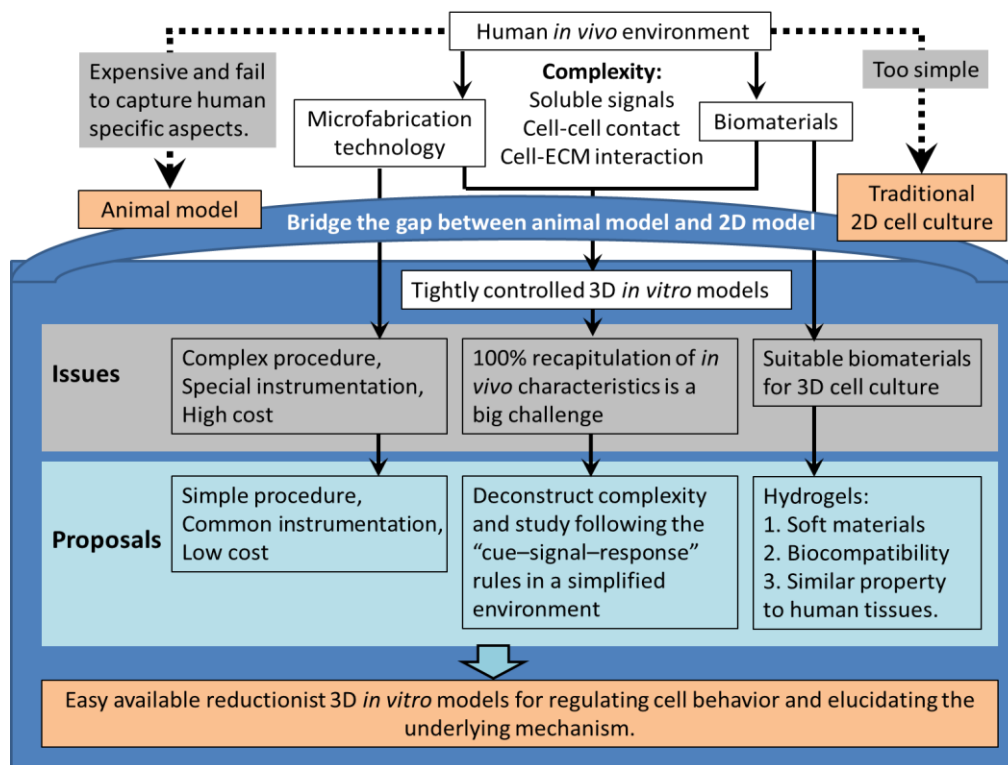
Human in vivo environment

Expensive and fail to capture human specific aspects.

Complexity:
Soluble signals
Cell-cell contact
Cell-ECM interaction

Too simple

Microfabrication technology

Biomaterials

Animal model

Traditional 2D cell culture

Bridge the gap between animal model and 2D model

Tightly controlled 3D in vitro models

Issues

Complex procedure, Special instrumentation, High cost

100% recapitulation of in vivo characteristics is a big challenge

Suitable biomaterials for 3D cell culture

Proposals

Simple procedure, Common instrumentation, Low cost

Deconstruct complexity and study following the "cue–signal–response" rules in a simplified environment

Hydrogels:
1. Soft materials
2. Biocompatibility
3. Similar property to human tissues.

Easy available reductionist 3D in vitro models for regulating cell behavior and elucidating the underlying mechanism.